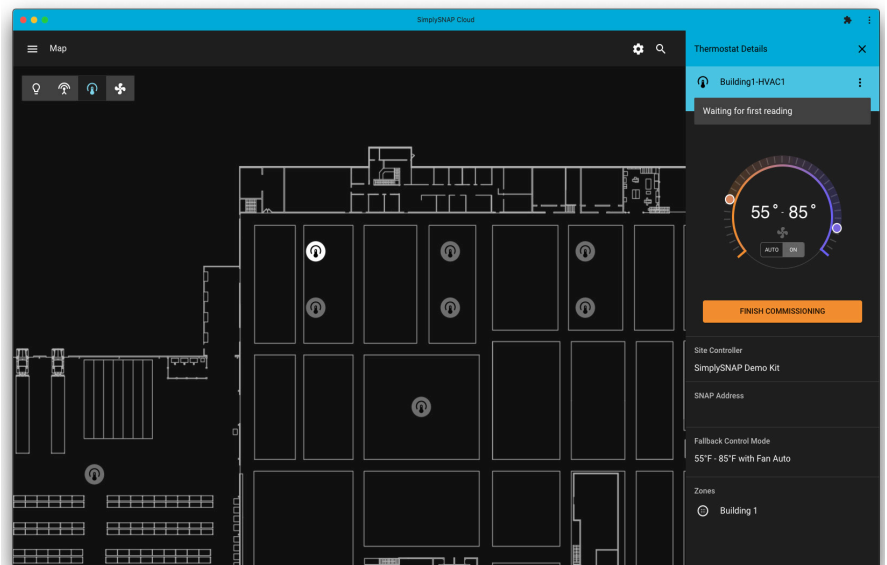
SimplySNAP Cloud

Map

Thermostat Details

Building1-HVAC1

Waiting for first reading

55° - 85°

AUTO ON

FINISH COMMISSIONING

Site Controller
SimplySNAP Demo Kit

SNAP Address

Fallback Control Mode
55°F - 85°F with Fan Auto

Zones
Building 1